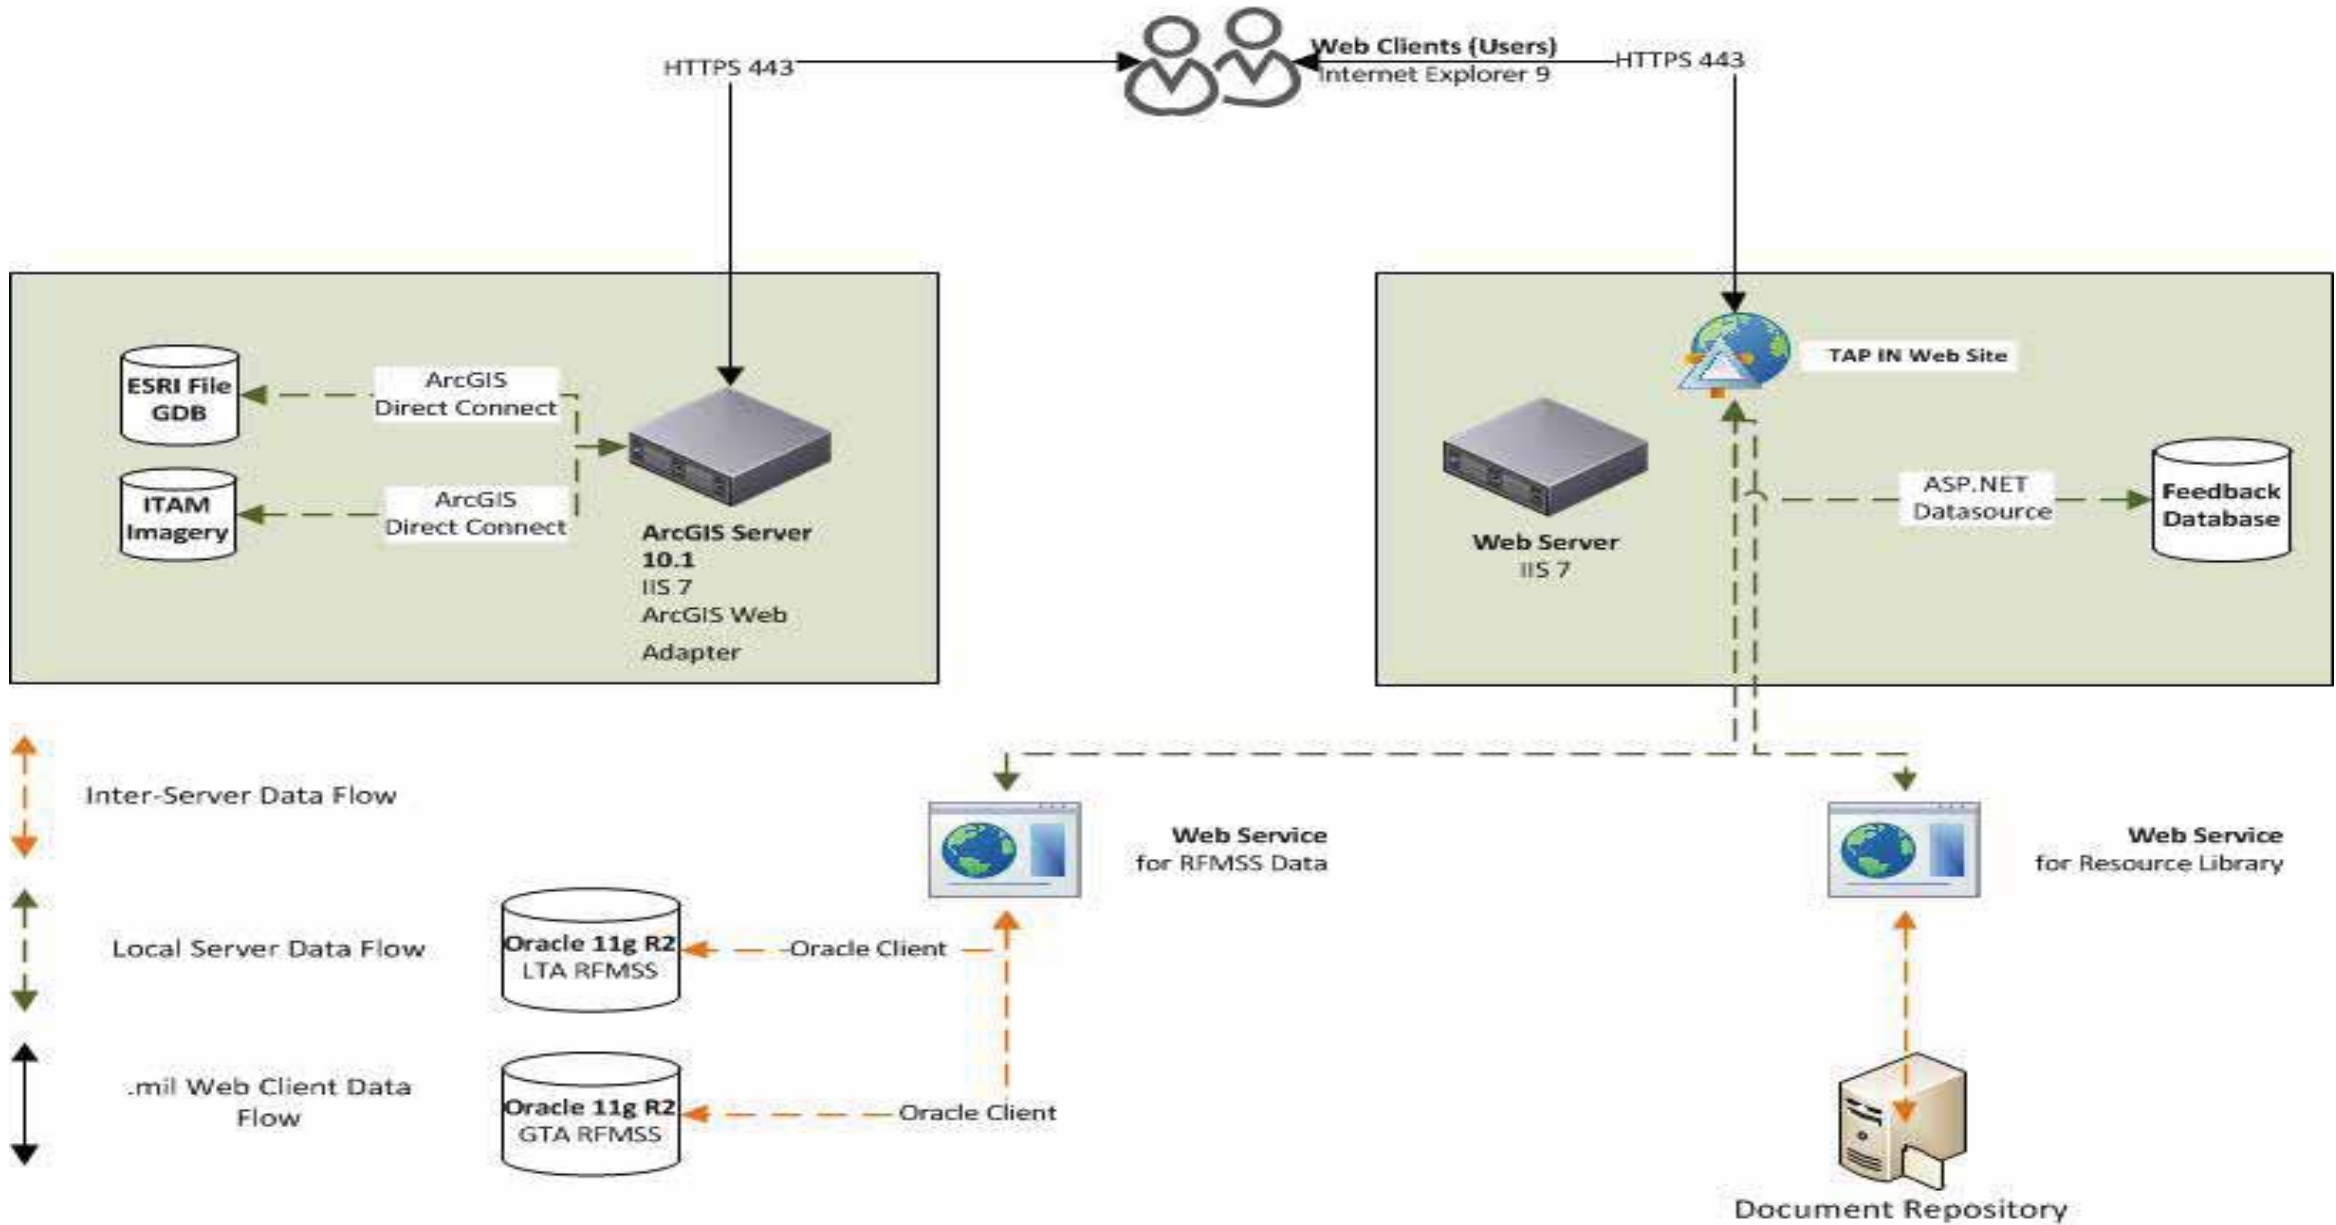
HTTPS 443

Web Clients (Users)
Internet Explorer 9

HTTPS 443

ESRI File GDB

ArcGIS Direct Connect

ITAM Imagery

ArcGIS Direct Connect

ArcGIS Server 10.1
IIS 7
ArcGIS Web Adapter

TAP IN Web Site

Web Server
IIS 7

ASP.NET Datasource

Feedback Database

Inter-Server Data Flow

Local Server Data Flow

.mil Web Client Data Flow

Web Service for RFMSS Data

Web Service for Resource Library

Oracle 11g R2
LTA RFMSS

Oracle Client

Oracle 11g R2
GTA RFMSS

Oracle Client

Document Repository